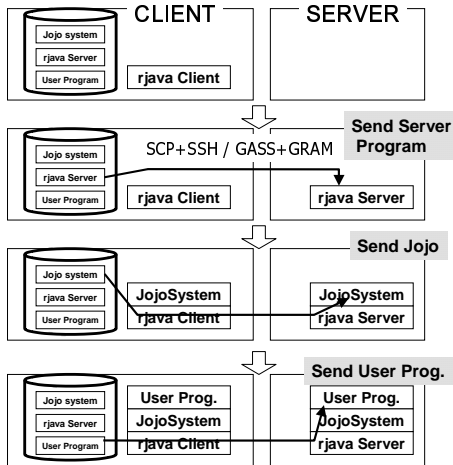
CLIENT

SERVER

Jojo system
rjava Server
User Program
rjava Client

Send Server Program

SCP+SSH / GASS+GRAM

Jojo system
rjava Server
User Program
rjava Client
rjava Server

Send Jojo

Jojo system
rjava Server
User Program
JojoSystem
rjava Client
JojoSystem
rjava Server

Send User Prog.

Jojo system
rjava Server
User Program
User Prog.
JojoSystem
rjava Client
User Prog.
JojoSystem
rjava Server